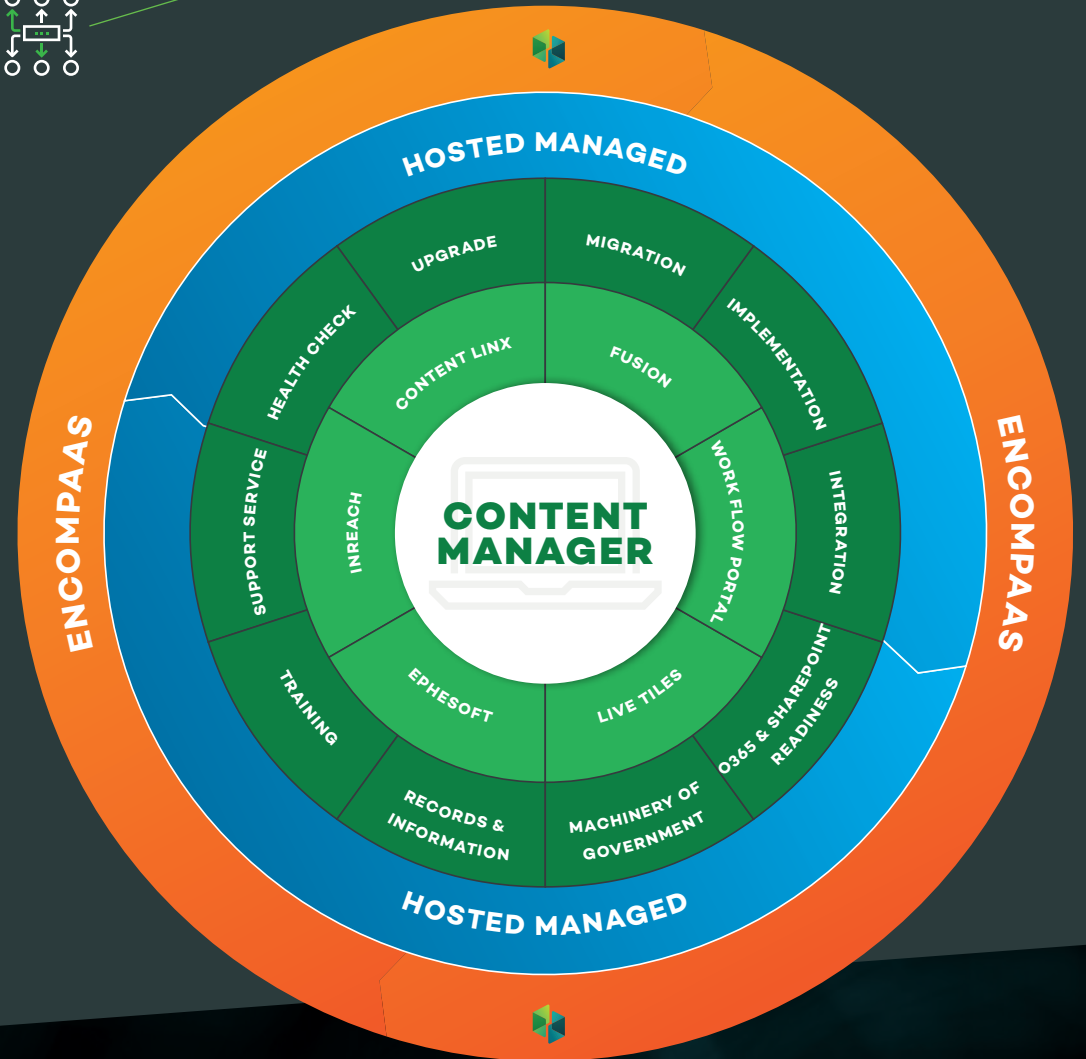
HOSTED MANAGED

ENCOMPAAS

ENCOMPAAS

UPGRADE

MIGRATION

HEALTH CHECK

IMPLEMENTATION

CONTENT LINX

FUSION

SUPPORT SERVICE

INREACH

CONTENT MANAGER

WORK FLOW PORTAL

INTEGRATION

EPHESOFT

LIVE TILES

O365 & SHAREPOINT READINESS

TRAINING

RECORDS & INFORMATION

MACHINERY OF GOVERNMENT

HOSTED MANAGED